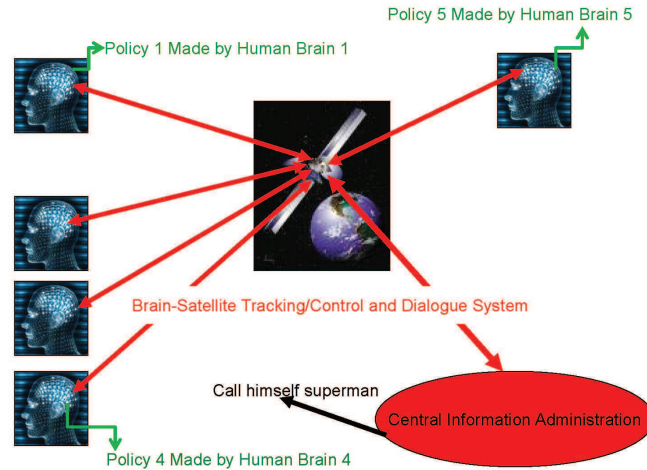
Policy 5 Made by Human Brain 5

Policy 1 Made by Human Brain 1

Brain-Satellite Tracking/Control and Dialogue System

Call himself superman

Central Information Administration

Policy 4 Made by Human Brain 4